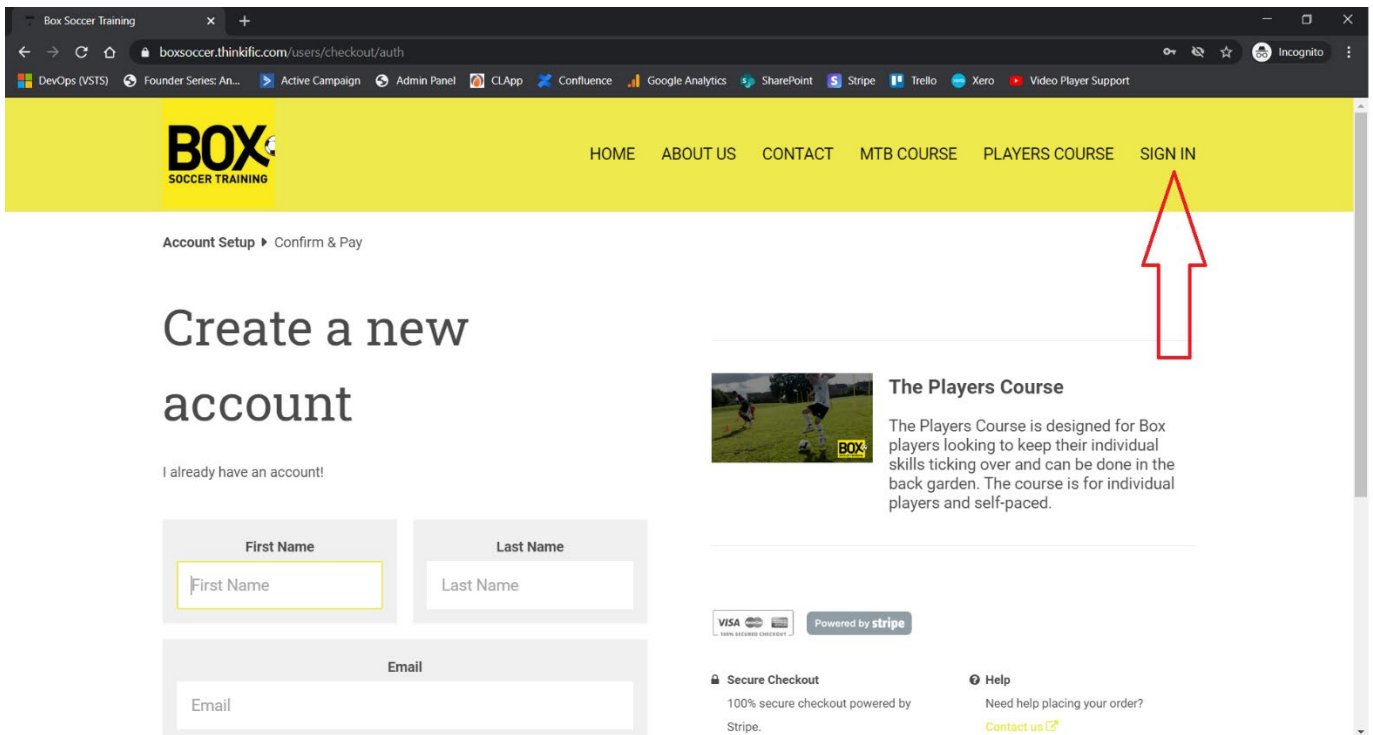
Box Soccer Training

boxsoccer.thinkific.com/users/checkout/auth

Incognito

DevOps (VSTS) Founder Series: An... Active Campaign Admin Panel CLApp Confluence Google Analytics SharePoint Stripe Trello Xero Video Player Support

BOX SOCCER TRAINING

HOME ABOUT US CONTACT MTB COURSE PLAYERS COURSE SIGN IN

Account Setup ▸ Confirm & Pay

Create a new account

I already have an account!

First Name
First Name

Last Name
Last Name

Email
Email

The Players Course

The Players Course is designed for Box players looking to keep their individual skills ticking over and can be done in the back garden. The course is for individual players and self-paced.

VISA 100% SECURED CHECKOUT

Powered by stripe

Secure Checkout
100% secure checkout powered by Stripe.

Help
Need help placing your order?
Contact us